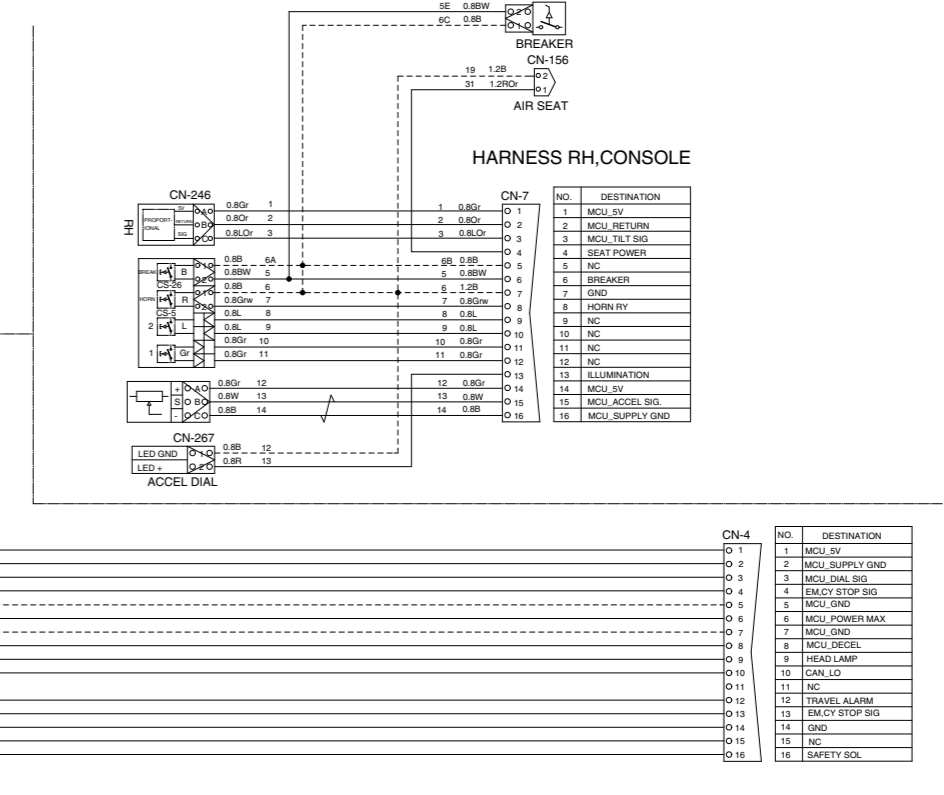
5E 0.8BW
6C 0.8B
BREAKER
CN-156
19 1.2B
31 1.2ROr
2
1
AIR SEAT

HARNESS RH,CONSOLE

CN-246
PROPORTIONAL
5V
RETURN
SIG
A
B
C
0.8Gr 1
0.8Or 2
0.8LOr 3
RH

BREAKER B
CS-26
HORN R
CS-5
2 L
1 Gr
0.8B 6A
0.8BW 5
0.8B 6
0.8Grw 7
0.8L 8
0.8L 9
0.8Gr 10
0.8Gr 11

+ A
S B
- C
0.8Gr 12
0.8W 13
0.8B 14

CN-267
LED GND
LED +
0.8B 12
0.8R 13
ACCEL DIAL

CN-7
1 0.8Gr
2 0.8Or
3 0.8LOr
6B 0.8B
5 0.8BW
6 1.2B
7 0.8Grw
8 0.8L
9 0.8L
10 0.8Gr
11 0.8Gr
12 0.8Gr
13 0.8W
14 0.8B

| NO. | DESTINATION |
|---|---|
| 1 | MCU_5V |
| 2 | MCU_RETURN |
| 3 | MCU_TILT SIG |
| 4 | SEAT POWER |
| 5 | NC |
| 6 | BREAKER |
| 7 | GND |
| 8 | HORN RY |
| 9 | NC |
| 10 | NC |
| 11 | NC |
| 12 | NC |
| 13 | ILLUMINATION |
| 14 | MCU_5V |
| 15 | MCU_ACCEL SIG. |
| 16 | MCU_SUPPLY GND |

CN-4

| NO. | DESTINATION |
|---|---|
| 1 | MCU_5V |
| 2 | MCU_SUPPLY GND |
| 3 | MCU_DIAL SIG |
| 4 | EM,CY STOP SIG |
| 5 | MCU_GND |
| 6 | MCU_POWER MAX |
| 7 | MCU_GND |
| 8 | MCU_DECEL |
| 9 | HEAD LAMP |
| 10 | CAN_LO |
| 11 | NC |
| 12 | TRAVEL ALARM |
| 13 | EM,CY STOP SIG |
| 14 | GND |
| 15 | NC |
| 16 | SAFETY SOL |